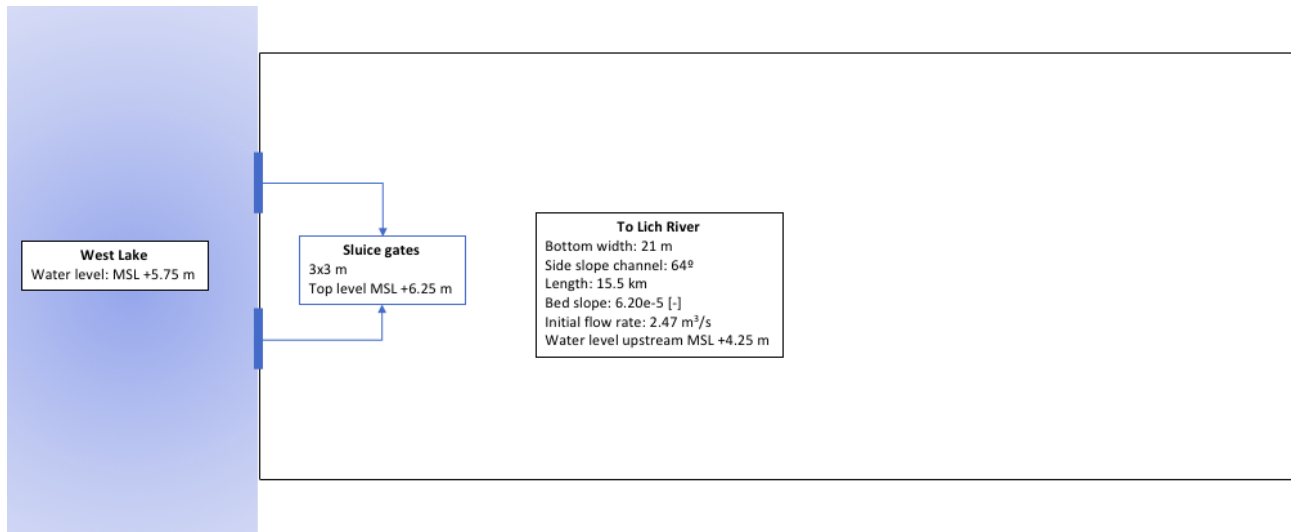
West Lake
Water level: MSL +5.75 m

Sluice gates
3x3 m
Top level MSL +6.25 m

To Lich River
Bottom width: 21 m
Side slope channel: 64º
Length: 15.5 km
Bed slope: 6.20e-5 [-]
Initial flow rate: 2.47 m$^3$/s
Water level upstream MSL +4.25 m